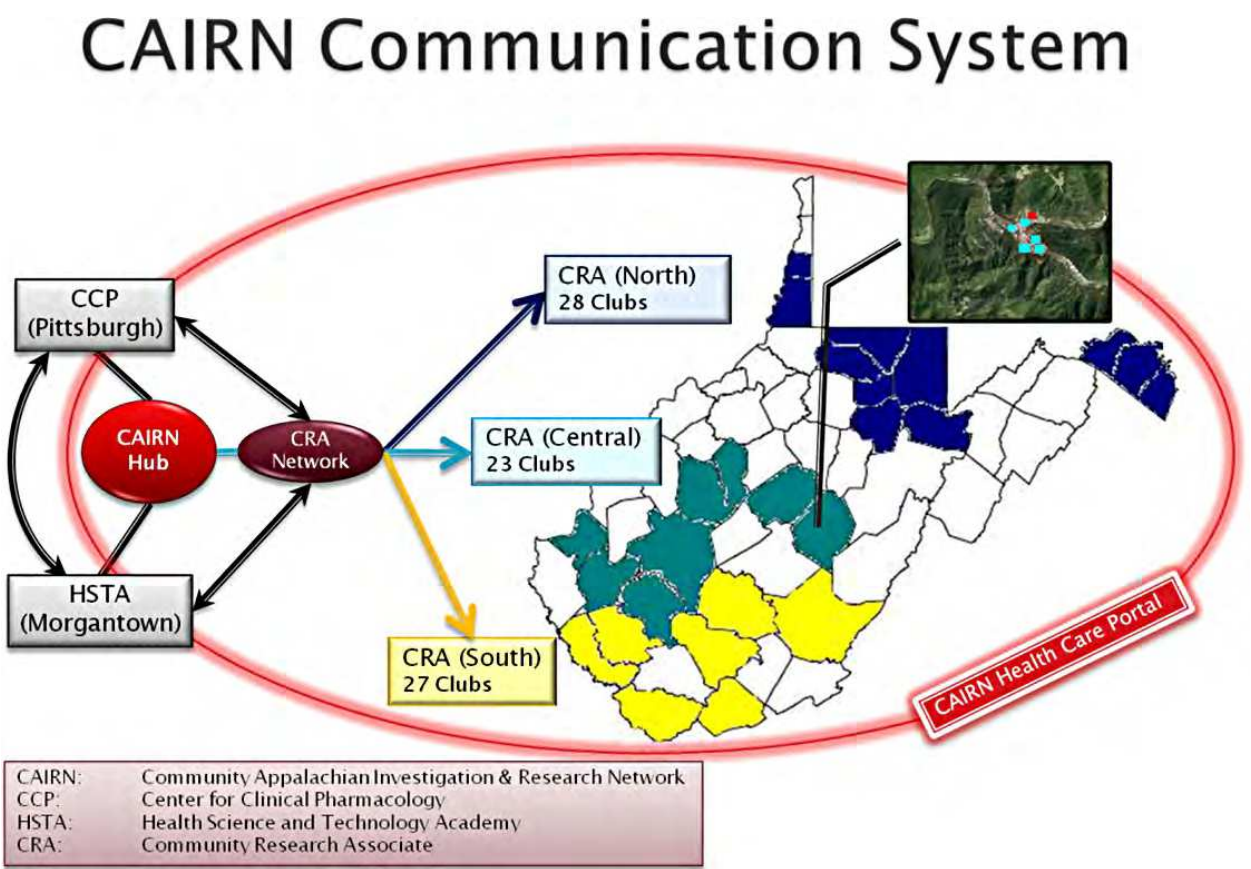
CAIRN Communication System

CCP (Pittsburgh)

CAIRN Hub

CRA Network

HSTA (Morgantown)

CRA (North) 28 Clubs

CRA (Central) 23 Clubs

CRA (South) 27 Clubs

CAIRN Health Care Portal

| | |
|---|---|
| CAIRN: | Community Appalachian Investigation & Research Network |
| CCP: | Center for Clinical Pharmacology |
| HSTA: | Health Science and Technology Academy |
| CRA: | Community Research Associate |